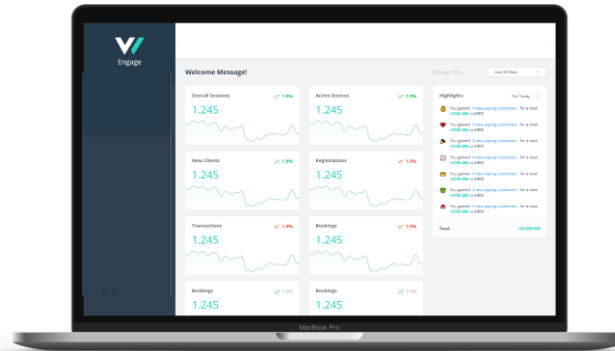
Engage

Welcome Message!

Last 30 Days

Overall Sessions 1.9%
1.245

Active Devices 1.9%
1.245

New Clients 1.3%
1.245

Registrations 1.3%
1.245

Transactions 1.9%
1.245

Bookings 1.9%
1.245

Bookings 1.9%
1.245

Bookings 1.9%
1.245

Highlights

For Today

You gained 4 new paying customers for a total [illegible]
You gained 4 new paying customers for a total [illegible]
You gained 4 new paying customers for a total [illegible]
You gained 4 new paying customers for a total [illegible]
You gained 4 new paying customers for a total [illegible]
You gained 4 new paying customers for a total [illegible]
You gained 4 new paying customers for a total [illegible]
You gained 4 new paying customers for a total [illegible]

Total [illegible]

MacBook Pro